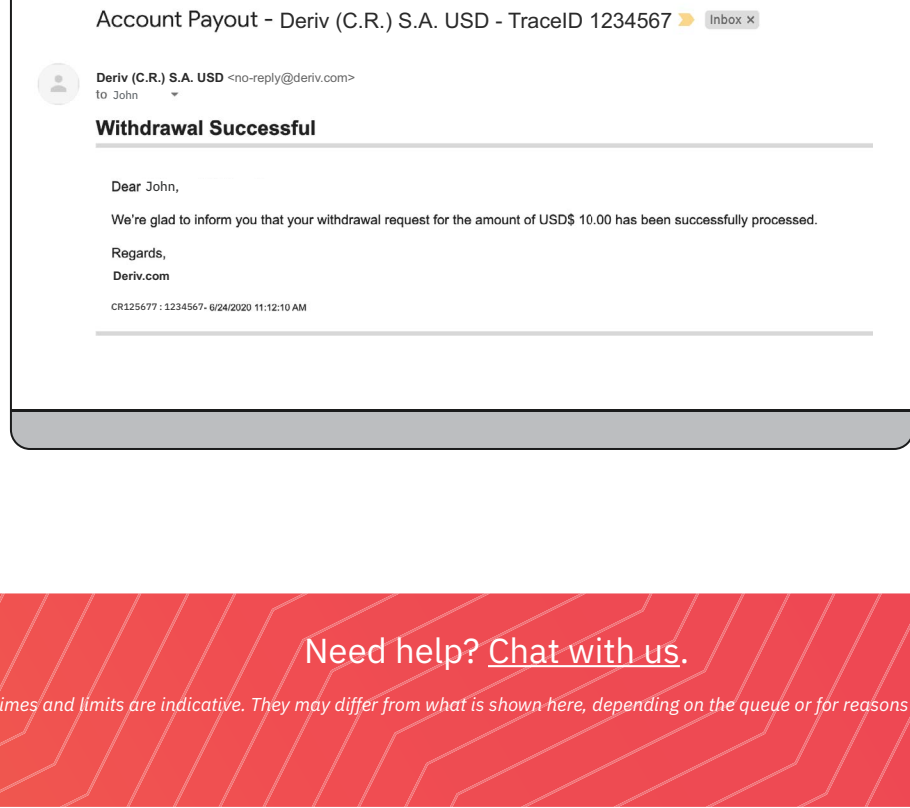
Account Payout - Deriv (C.R.) S.A. USD - TraceID 1234567 Inbox ×

Deriv (C.R.) S.A. USD <no-reply@deriv.com>
to John

Withdrawal Successful

Dear John,

We're glad to inform you that your withdrawal request for the amount of USD$ 10.00 has been successfully processed.

Regards,
Deriv.com

CR125677 : 1234567- 6/24/2020 11:12:10 AM

Need help? Chat with us.

imes and limits are indicative. They may differ from what is shown here, depending on the queue or for reasons